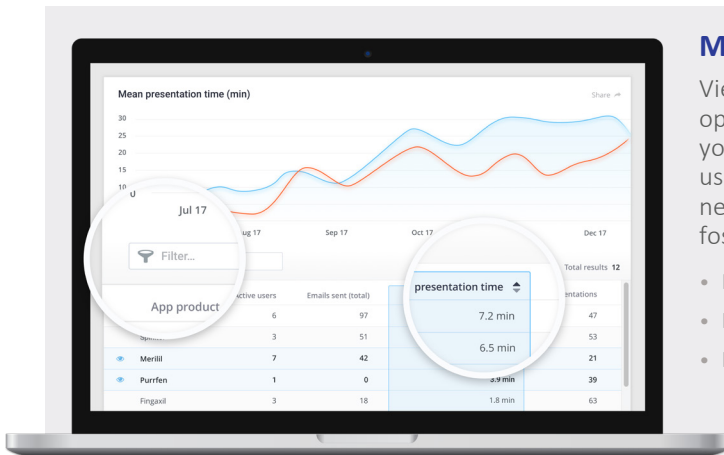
Mean presentation time (min)

Share

30
25
20
15
10
0

Jul 17
ug 17
Sep 17
Oct 17
Dec 17

Filter...

Total results 12

App product
Active users
Emails sent (total)
presentation time
entations

| App product | Active users | Emails sent (total) | presentation time | entations |
|---|---|---|---|---|
| | 6 | 97 | 7.2 min | 47 |
| Spl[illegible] | 3 | 51 | 6.5 min | 53 |
| Merilil | 7 | 42 | | 21 |
| Purrfen | 1 | 0 | 3.9 min | 39 |
| Fingaxil | 3 | 18 | 1.8 min | 63 |

M
Vie
op
yo
us
ne
fos